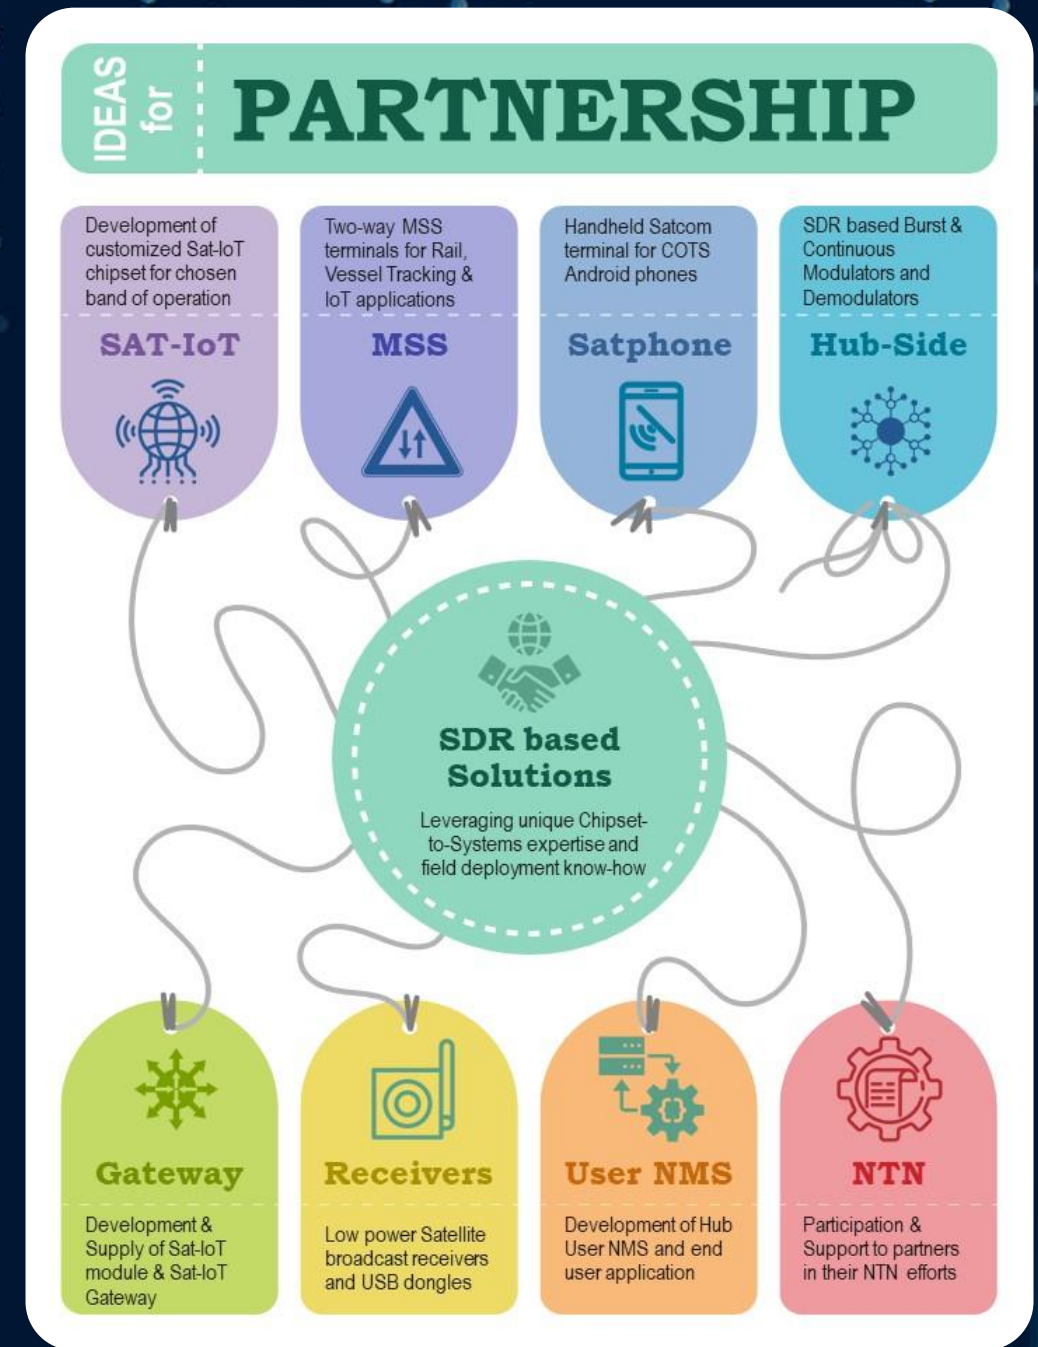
IDEAS for PARTNERSHIP

Development of customized Sat-IoT chipset for chosen band of operation

SAT-IoT

Two-way MSS terminals for Rail, Vessel Tracking & IoT applications

MSS

Handheld Satcom terminal for COTS Android phones

Satphone

SDR based Burst & Continuous Modulators and Demodulators

Hub-Side

SDR based Solutions

Leveraging unique Chipset-to-Systems expertise and field deployment know-how

Gateway

Development & Supply of Sat-IoT module & Sat-IoT Gateway

Receivers

Low power Satellite broadcast receivers and USB dongles

User NMS

Development of Hub User NMS and end user application

NTN

Participation & Support to partners in their NTN efforts